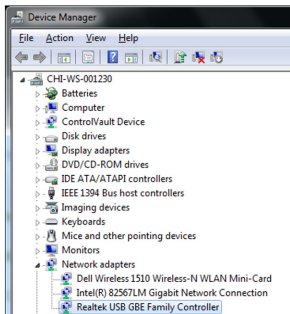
Device Manager

File Action View Help

CHI-WS-001230
Batteries
Computer
ControlVault Device
Disk drives
Display adapters
DVD/CD-ROM drives
IDE ATA/ATAPI controllers
IEEE 1394 Bus host controllers
Imaging devices
Keyboards
Mice and other pointing devices
Monitors
Network adapters
Dell Wireless 1510 Wireless-N WLAN Mini-Card
Intel(R) 82567LM Gigabit Network Connection
Realtek USB GBE Family Controller